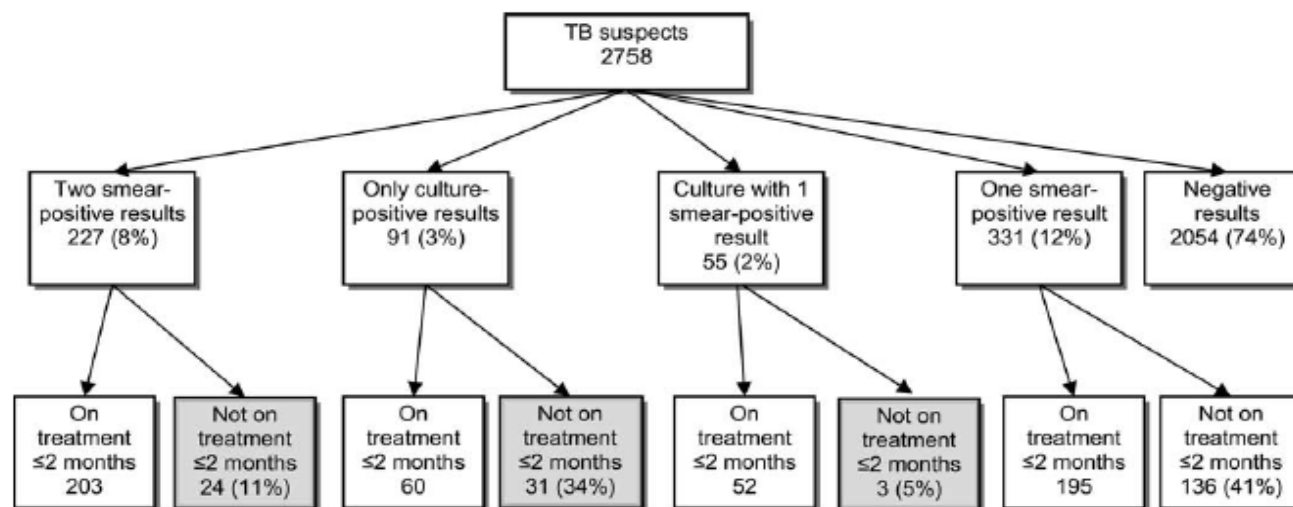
TB suspects
2758

Two smear-positive results
227 (8%)

Only culture-positive results
91 (3%)

Culture with 1 smear-positive result
55 (2%)

One smear-positive result
331 (12%)

Negative results
2054 (74%)

On treatment ≤2 months
203

Not on treatment ≤2 months
24 (11%)

On treatment ≤2 months
60

Not on treatment ≤2 months
31 (34%)

On treatment ≤2 months
52

Not on treatment ≤2 months
3 (5%)

On treatment ≤2 months
195

Not on treatment ≤2 months
136 (41%)